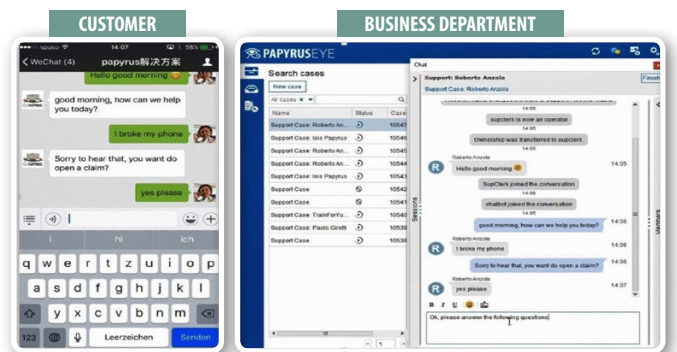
CUSTOMER

BUSINESS DEPARTMENT

••••• vipuso 14:07

< WeChat (4) papyrus解決方案

Hello good morning

good morning, how can we help you today?

I broke my phone

Sorry to hear that, you want do open a claim?

yes please

i hi ich

q w e r t z u i o p ü
a s d f g h j k l ö ä
y x c v b n m
123 Leerzeichen Senden

PAPYRUSEYE

Search cases

New case

All cases

| Name | Status | Case |
|---|---|---|
| Support Case: Roberto An... | | 10547 |
| Support Case: Isis Papyrus | | 10546 |
| Support Case: Roberto An... | | 10545 |
| Support Case: Roberto An... | | 10544 |
| Support Case: Isis Papyrus | | 10543 |
| Support Case | | 10542 |
| Support Case | | 10541 |
| Support Case: TrainForYu... | | 10540 |
| Support Case: Paolo Girott | | 10539 |
| Support Case | | 10538 |

1

Sessions

Chat

Support: Roberto Anzola

Support Case: Roberto Anzola

Finish

supclerk is now an operator
14:05

Ownership was transferred to supclerk
14:05

Roberto Anzola
Hello good morning
14:05

SupClerk joined the conversation
14:05

chatbot joined the conversation
14:05

good morning, how can we help you today?
14:06

Roberto Anzola
I broke my phone
14:06

Sorry to hear that, you want do open a claim?
14:06

Roberto Anzola
yes please
14:07

B I U

Ok, please answer the following questions

Members